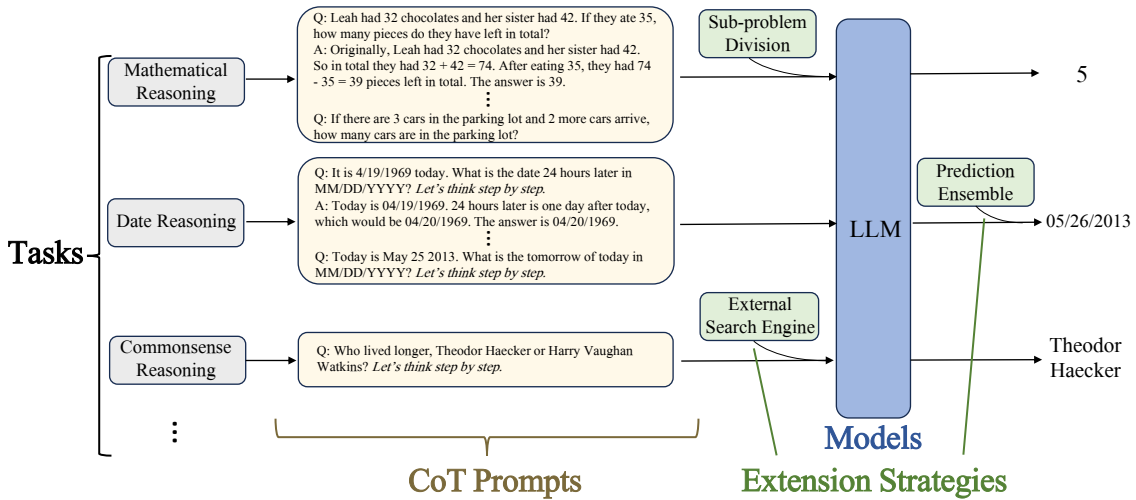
Tasks

Mathematical Reasoning

Q: Leah had 32 chocolates and her sister had 42. If they ate 35, how many pieces do they have left in total?
A: Originally, Leah had 32 chocolates and her sister had 42. So in total they had 32 + 42 = 74. After eating 35, they had 74 - 35 = 39 pieces left in total. The answer is 39.
⋮
Q: If there are 3 cars in the parking lot and 2 more cars arrive, how many cars are in the parking lot?

Sub-problem Division

5

Date Reasoning

Q: It is 4/19/1969 today. What is the date 24 hours later in MM/DD/YYYY? *Let's think step by step.*
A: Today is 04/19/1969. 24 hours later is one day after today, which would be 04/20/1969. The answer is 04/20/1969.
⋮
Q: Today is May 25 2013. What is the tomorrow of today in MM/DD/YYYY? *Let's think step by step.*

LLM

Prediction Ensemble

05/26/2013

Commonsense Reasoning

Q: Who lived longer, Theodor Haecker or Harry Vaughan Watkins? *Let's think step by step.*

External Search Engine

Theodor Haecker

⋮

CoT Prompts

Models

Extension Strategies